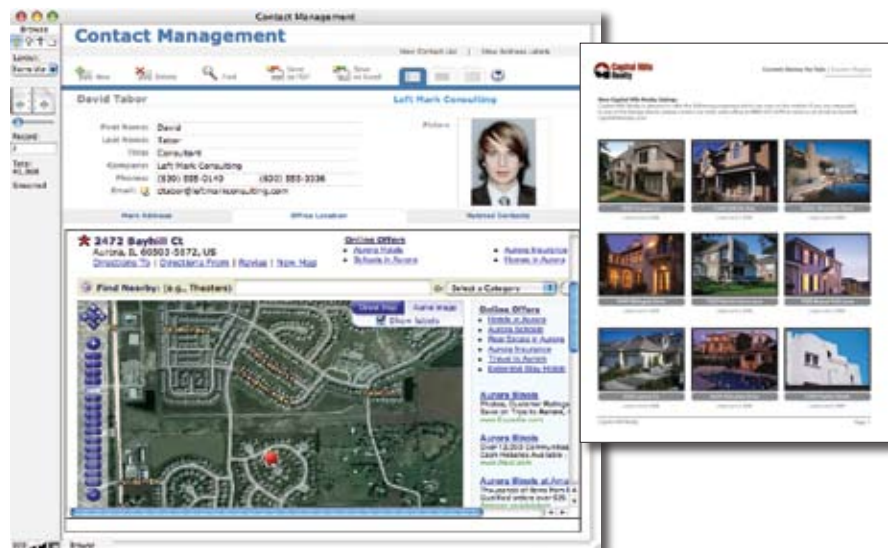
Contact Management

Browse

Layout:

Record

Total:

Unsorted

Contact Management

View Contact List | View Address Labels

New

Delete

Find

Save as PDF

Save as Excel

David Tabor

Left Mark Consulting

First Name: David

Last Name: Tabor

Title: Consultant

Company: Left Mark Consulting

Phones: (530) 555-0140 (530) 555-3336

Email: dtabor@leftmarkconsulting.com

Picture

Main Address

Office Location

Related Contacts

2472 Bayhill Ct

Aurora, IL 60503-5572, US

Directions To | Directions From | Revise | New Map

Online Offers

Aurora Hotels

Schools in Aurora

Aurora Insurance

Homes in Aurora

Find Nearby: (e.g., Theaters)

Select a Category

Street Map

Aerial Image

Show labels

Online Offers

Hotels in Aurora

Aurora Schools

Real Estate in Aurora

Aurora Insurance

Travel to Aurora

Extended Stay Hotels

Aurora Illinois

Aurora Illinois

Aurora Illinois at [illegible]

Browse

Capital Hills Realty

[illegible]